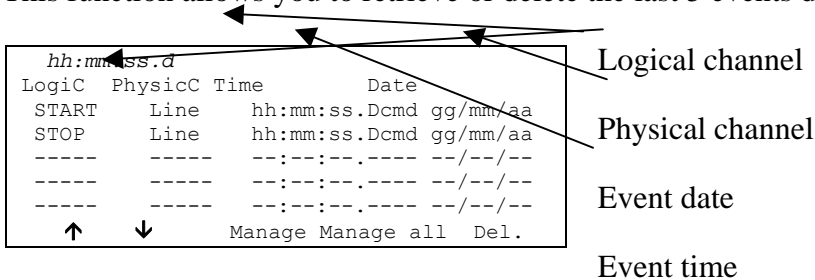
This function allows you to remove or delete the last 5 events d

hh:mm:ss.d

| LogiC | PhysicC | Time | Date |
|---|---|---|---|
| START | Line | hh:mm:ss.Dcmd | gg/mm/aa |
| STOP | Line | hh:mm:ss.Dcmd | gg/mm/aa |
| ----- | ----- | --:--:--.---- | --/--/-- |
| ----- | ----- | --:--:--.---- | --/--/-- |
| ----- | ----- | --:--:--.---- | --/--/-- |

↑ ↓ Manage Manage all Del.

Logical channel

Physical channel

Event date

Event time